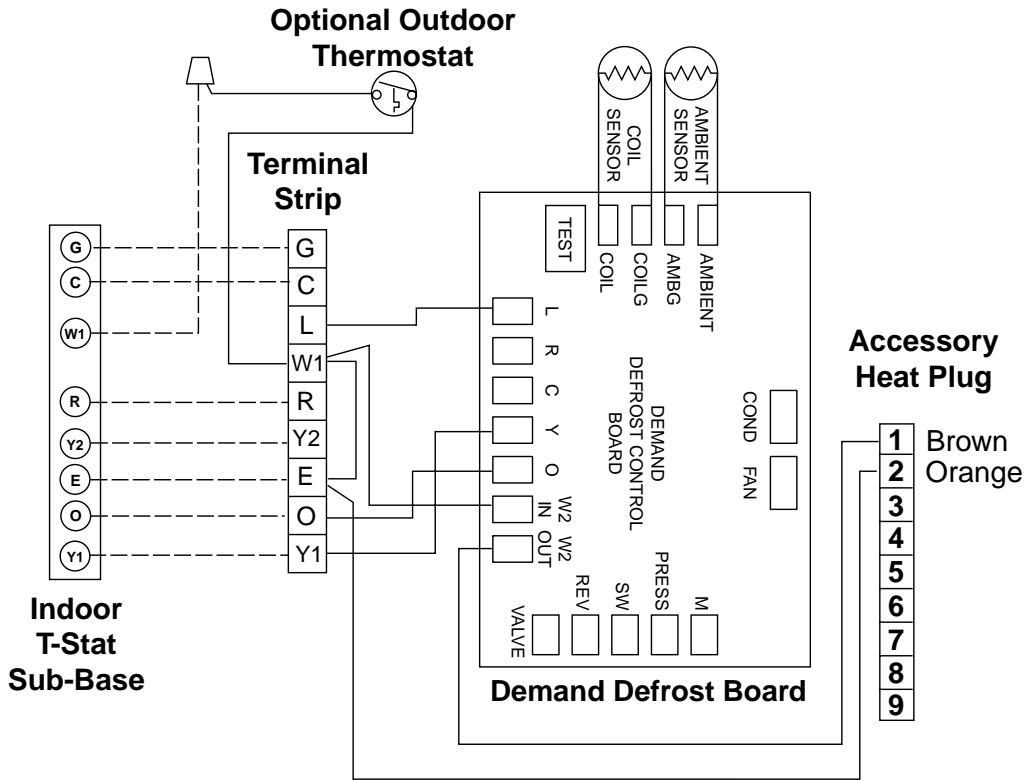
Optional Outdoor Thermostat

COIL SENSOR

AMBIENT SENSOR

Terminal Strip

TEST

COIL

COILG

AMBG

AMBIENT

G
C
W1
R
Y2
E
O
Y1

G
C
L
W1
R
Y2
E
O
Y1

L
R
C
Y
O
W2 IN
W2 OUT

DEMAND DEFROST CONTROL BOARD

COND
FAN

PRESS
SW
REV
VALVE
M

Accessory Heat Plug

| 1 | Brown |
|---|---|
| 2 | Orange |
| 3 | |
| 4 | |
| 5 | |
| 6 | |
| 7 | |
| 8 | |
| 9 | |

Indoor T-Stat Sub-Base

Demand Defrost Board